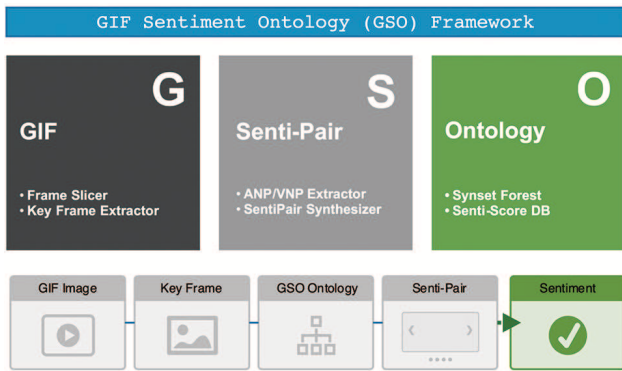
GIF Sentiment Ontology (GSO) Framework

G
GIF
• Frame Slicer
• Key Frame Extractor

S
Senti-Pair
• ANP/VNP Extractor
• SentiPair Synthesizer

O
Ontology
• Synset Forest
• Senti-Score DB

GIF Image

Key Frame

GSO Ontology

Senti-Pair

Sentiment